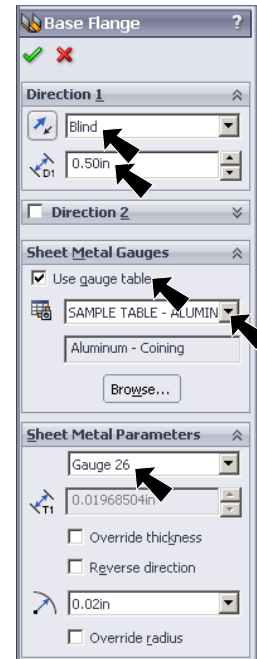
Base Flange
?
Direction 1
Blind
D1 0.50in
Direction 2
Sheet Metal Gauges
Use gauge table
SAMPLE TABLE - ALUMIN
Aluminum - Coining
Browse...
Sheet Metal Parameters
Gauge 26
T1 0.01968504in
Override thickness
Reverse direction
0.02in
Override radius